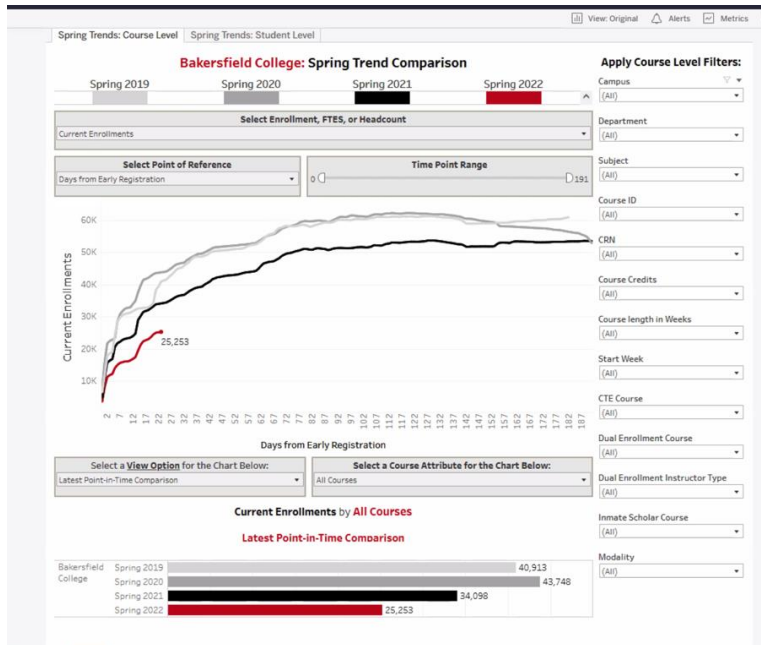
View: Original Alerts Metrics

Spring Trends: Course Level Spring Trends: Student Level

Bakersfield College: Spring Trend Comparison

Spring 2019 Spring 2020 Spring 2021 Spring 2022

Select Enrollment, FTES, or Headcount
Current Enrollments

Select Point of Reference
Days from Early Registration

Time Point Range
0 191

60K
50K
40K
30K
20K
10K

Current Enrollments

25,253

2 7 12 17 22 27 32 37 42 47 52 57 62 67 72 77 82 87 92 97 102 107 112 117 122 127 132 137 142 147 152 157 162 167 172 177 182 187

Days from Early Registration

Select a View Option for the Chart Below:
Latest Point-in-Time Comparison

Select a Course Attribute for the Chart Below:
All Courses

Current Enrollments by All Courses

Latest Point-in-Time Comparison

| | | |
|---|---|---|
| Bakersfield College | Spring 2019 | 40,913 |
| | Spring 2020 | 43,748 |
| | Spring 2021 | 34,098 |
| | Spring 2022 | 25,253 |

Apply Course Level Filters:

Campus
(All)

Department
(All)

Subject
(All)

Course ID
(All)

CRN
(All)

Course Credits
(All)

Course length in Weeks
(All)

Start Week
(All)

CTE Course
(All)

Dual Enrollment Course
(All)

Dual Enrollment Instructor Type
(All)

Inmate Scholar Course
(All)

Modality
(All)